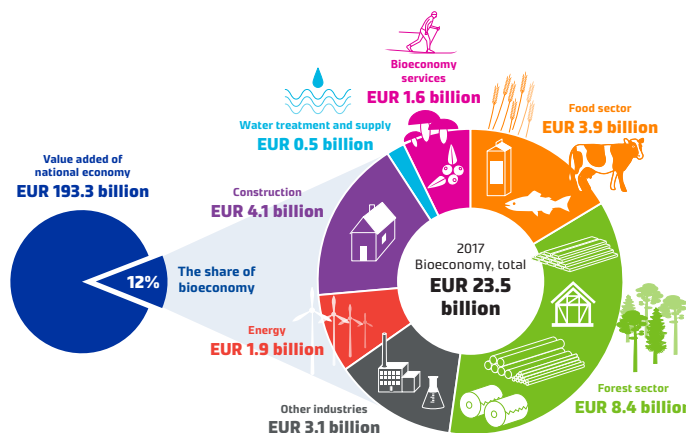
Bioeconomy services
EUR 1.6 billion

Water treatment and supply
EUR 0.5 billion

Food sector
EUR 3.9 billion

Value added of national economy
EUR 193.3 billion

Construction
EUR 4.1 billion

12%

The share of bioeconomy

2017
Bioeconomy, total
EUR 23.5 billion

Energy
EUR 1.9 billion

Forest sector
EUR 8.4 billion

Other industries
EUR 3.1 billion